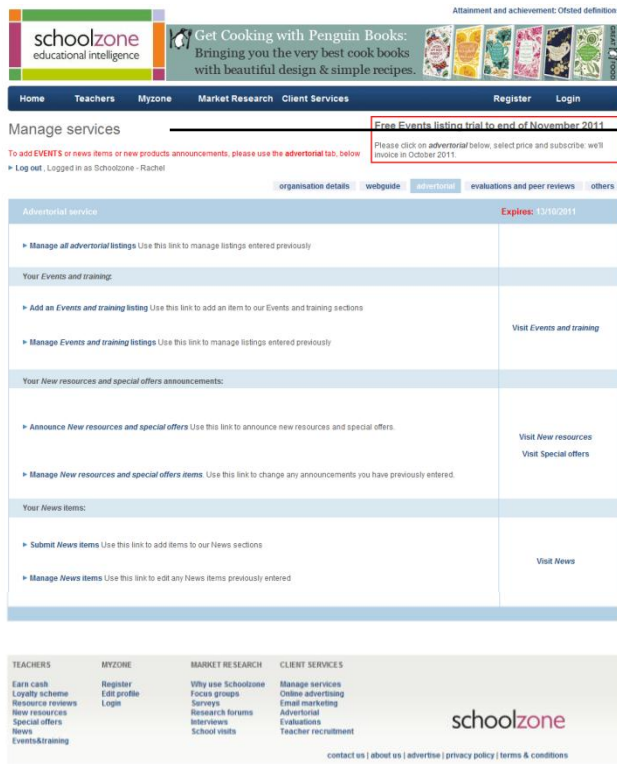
Attainment and achievement: Ofsted definition

schoolzone
educational intelligence

Get Cooking with Penguin Books:
Bringing you the very best cook books
with beautiful design & simple recipes.

Home Teachers Myzone Market Research Client Services Register Login

Manage services

Free Events listing trial to end of November 2011

Please click on *advertorial* below, select price and subscribe; we'll invoice in October 2011.

To add EVENTS or news items or new products announcements, please use the advertorial tab, below

▸ Log out , Logged in as Schoolzone - Rachel

organisation details | webguide | advertorial | evaluations and peer reviews | others

Advertorial service | Expires: 13/10/2011

▸ Manage *all advertorial* listings Use this link to manage listings entered previously

Your *Events and training*:

▸ Add an *Events and training* listing Use this link to add an item to our Events and training sections

▸ Manage *Events and training* listings Use this link to manage listings entered previously

Visit *Events and training*

Your *New resources and special offers* announcements:

▸ Announce *New resources and special offers* Use this link to announce new resources and special offers.

▸ Manage *New resources and special offers items*. Use this link to change any announcements you have previously entered.

Visit *New resources*
Visit Special offers

Your *News* items:

▸ Submit *News* items Use this link to add items to our News sections

▸ Manage *News* items Use this link to edit any News items previously entered

Visit *News*

TEACHERS
Earn cash
Loyalty scheme
Resource reviews
New resources
Special offers
News
Events&training

MYZONE
Register
Edit profile
Login

MARKET RESEARCH
Why use Schoolzone
Focus groups
Surveys
Research forums
Interviews
School visits

CLIENT SERVICES
Manage services
Online advertising
Email marketing
Advertorial
Evaluations
Teacher recruitment

schoolzone

contact us | about us | advertise | privacy policy | terms & conditions